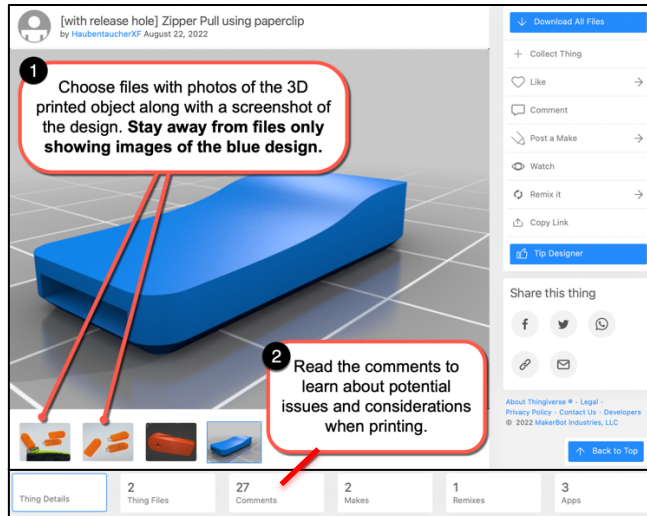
[with release hole] Zipper Pull using paperclip
by HaubentaucherXF August 22, 2022

1 Choose files with photos of the 3D printed object along with a screenshot of the design. **Stay away from files only showing images of the blue design.**

2 Read the comments to learn about potential issues and considerations when printing.

Download All Files
Collect Thing
Like
Comment
Post a Make
Watch
Remix it
Copy Link
Tip Designer

Share this thing

About Thingiverse ® · Legal · Privacy Policy · Contact Us · Developers
© 2022 MakerBot Industries, LLC

Back to Top

| Thing Details | 2 Thing Files | 27 Comments | 2 Makes | 1 Remixes | 3 Apps |
|---|---|---|---|---|---|